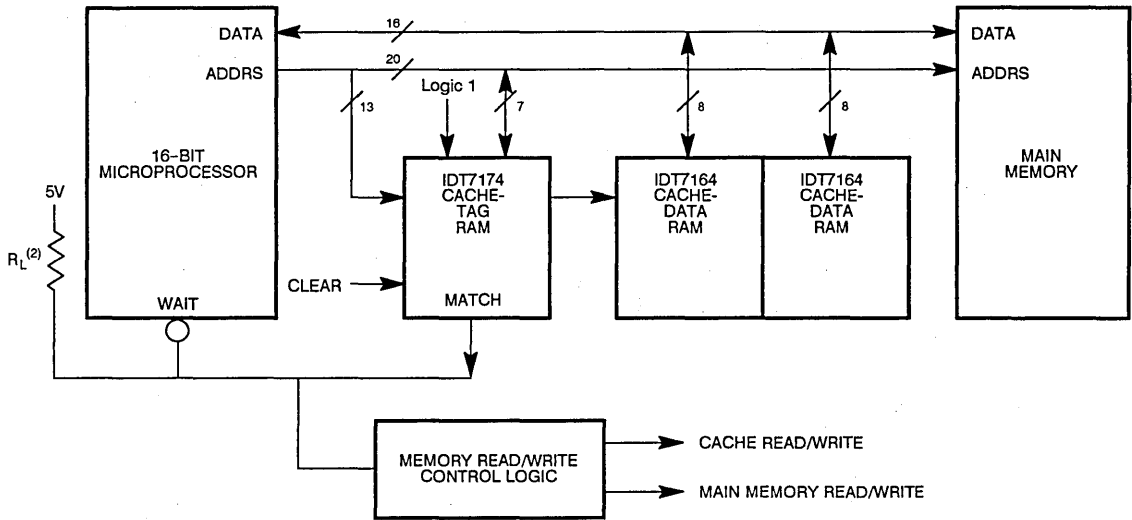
DATA
ADDRS
16
20
Logic 1
13
7
8
8
DATA
ADDRS
16-BIT MICROPROCESSOR
IDT7174 CACHE-TAG RAM
IDT7164 CACHE-DATA RAM
IDT7164 CACHE-DATA RAM
MAIN MEMORY
5V
$R_L^{(2)}$
CLEAR
MATCH
WAIT
MEMORY READ/WRITE CONTROL LOGIC
CACHE READ/WRITE
MAIN MEMORY READ/WRITE